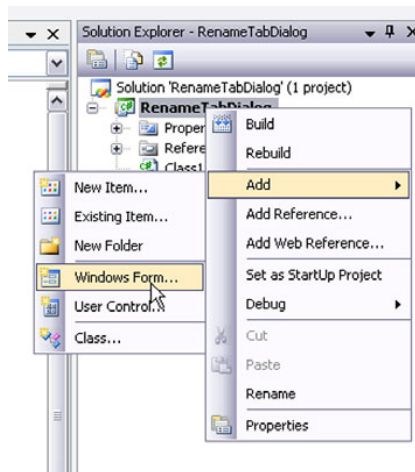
Solution Explorer - RenameTabDialog

Solution 'RenameTabDialog' (1 project)
RenameTabDialog
Proper
Refere
Class1

Build
Rebuild
Add
Add Reference...
Add Web Reference...
Set as StartUp Project
Debug
Cut
Paste
Rename
Properties

New Item...
Existing Item...
New Folder
Windows Form...
User Control...
Class...